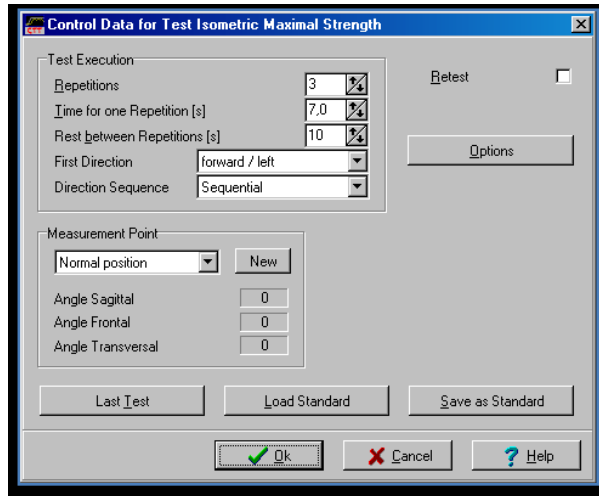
Control Data for Test Isometric Maximal Strength

Test Execution

Repetitions 3

Time for one Repetition [s] 7,0

Rest between Repetitions [s] 10

First Direction forward / left

Direction Sequence Sequential

Retest

Options

Measurement Point

Normal position

New

Angle Sagittal 0

Angle Frontal 0

Angle Transversal 0

Last Test

Load Standard

Save as Standard

Ok

Cancel

Help